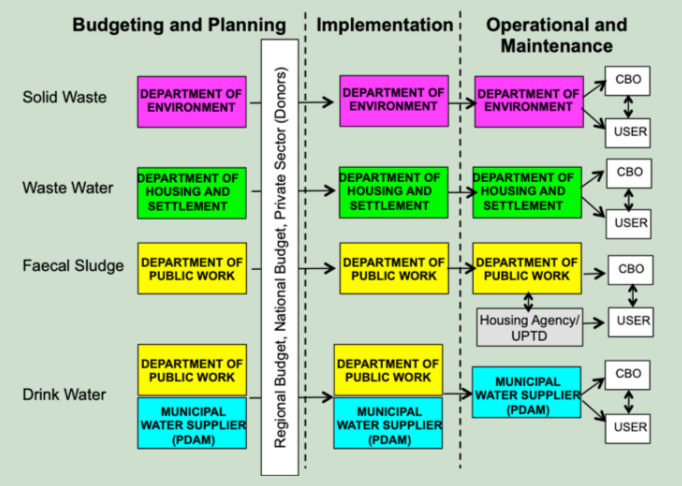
Budgeting and Planning

Implementation

Operational and Maintenance

Regional Budget, National Budget, Private Sector (Donors)

Solid Waste

DEPARTMENT OF ENVIRONMENT

DEPARTMENT OF ENVIRONMENT

DEPARTMENT OF ENVIRONMENT

CBO

USER

Waste Water

DEPARTMENT OF HOUSING AND SETTLEMENT

DEPARTMENT OF HOUSING AND SETTLEMENT

DEPARTMENT OF HOUSING AND SETTLEMENT

CBO

USER

Faecal Sludge

DEPARTMENT OF PUBLIC WORK

DEPARTMENT OF PUBLIC WORK

DEPARTMENT OF PUBLIC WORK

CBO

Housing Agency/ UPTD

USER

Drink Water

DEPARTMENT OF PUBLIC WORK

MUNICIPAL WATER SUPPLIER (PDAM)

DEPARTMENT OF PUBLIC WORK

MUNICIPAL WATER SUPPLIER (PDAM)

MUNICIPAL WATER SUPPLIER (PDAM)

CBO

USER